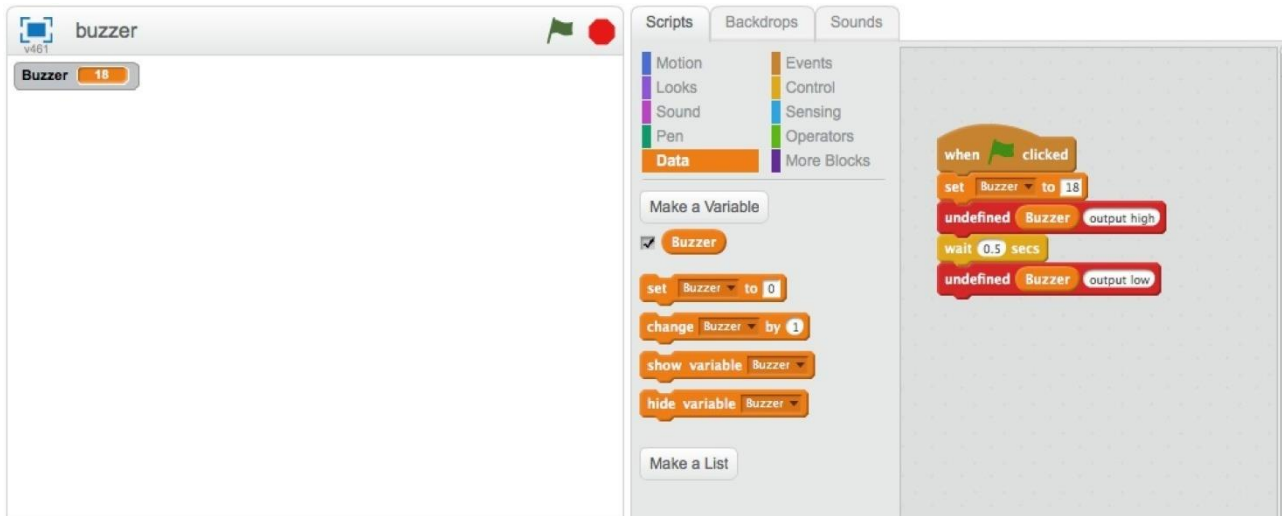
v461 buzzer

Buzzer 18

Scripts Backdrops Sounds

Motion
Looks
Sound
Pen
Data

Events
Control
Sensing
Operators
More Blocks

Make a Variable

Buzzer

set Buzzer to 0

change Buzzer by 1

show variable Buzzer

hide variable Buzzer

Make a List

when clicked
set Buzzer to 18
undefined Buzzer output high
wait 0.5 secs
undefined Buzzer output low